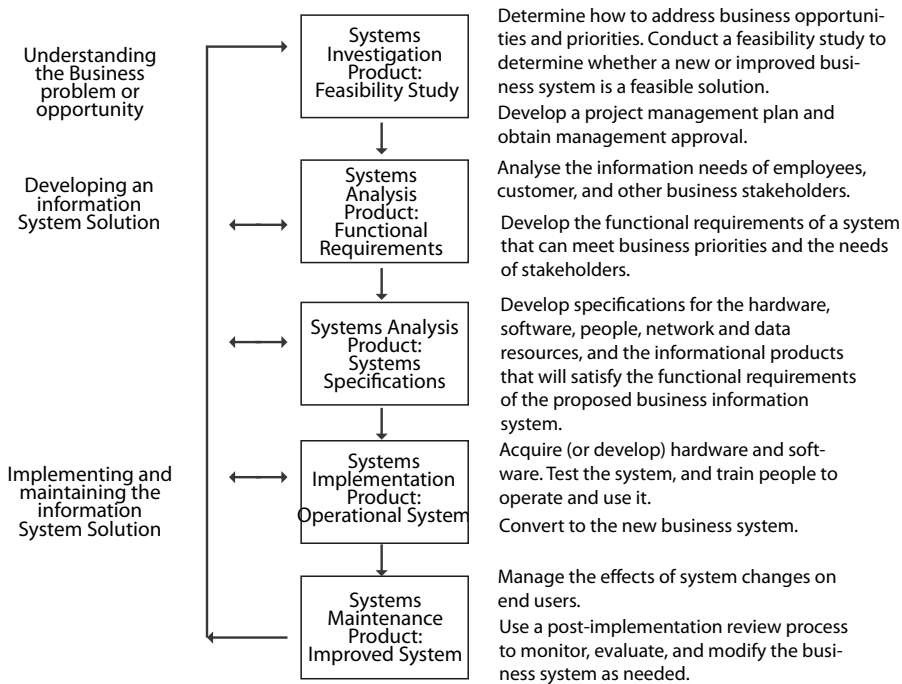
Understanding the Business problem or opportunity

Systems Investigation Product: Feasibility Study

Determine how to address business opportunities and priorities. Conduct a feasibility study to determine whether a new or improved business system is a feasible solution.

Develop a project management plan and obtain management approval.

Developing an information System Solution

Systems Analysis Product: Functional Requirements

Analyse the information needs of employees, customer, and other business stakeholders.

Develop the functional requirements of a system that can meet business priorities and the needs of stakeholders.

Systems Analysis Product: Systems Specifications

Develop specifications for the hardware, software, people, network and data resources, and the informational products that will satisfy the functional requirements of the proposed business information system.

Implementing and maintaining the information System Solution

Systems Implementation Product: Operational System

Acquire (or develop) hardware and software. Test the system, and train people to operate and use it.

Convert to the new business system.

Systems Maintenance Product: Improved System

Manage the effects of system changes on end users.

Use a post-implementation review process to monitor, evaluate, and modify the business system as needed.